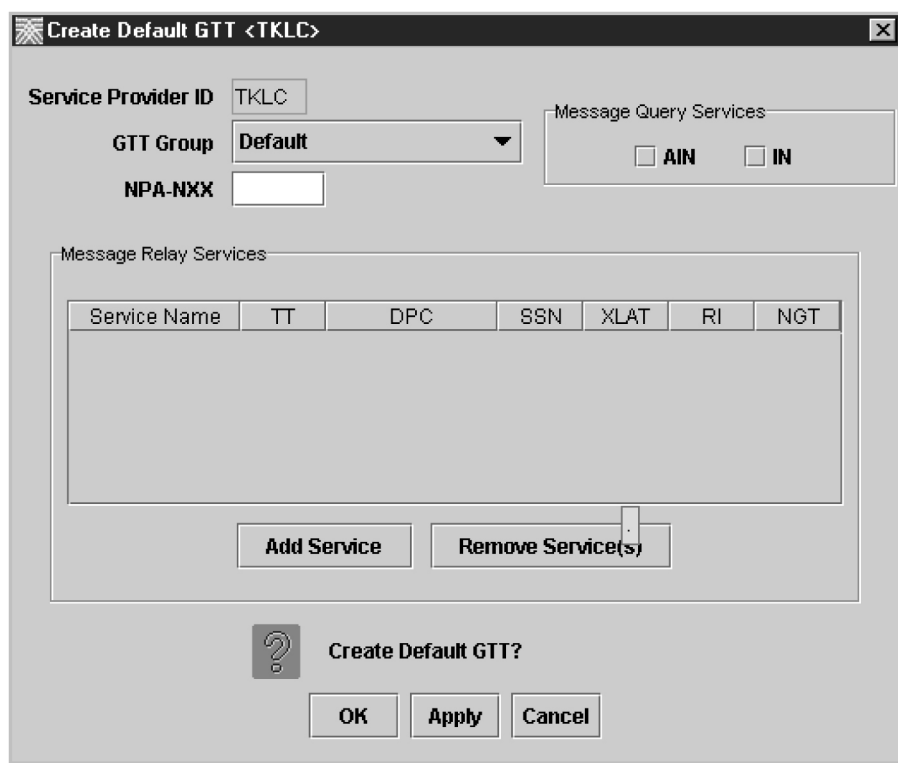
Create Default GTT <TKLC>

Service Provider ID TKLC

GTT Group Default

NPA-NXX

Message Query Services

AIN IN

Message Relay Services

| Service Name | TT | DPC | SSN | XLAT | RI | NGT |
|---|---|---|---|---|---|---|

Add Service

Remove Service(s)

Create Default GTT?

OK Apply Cancel